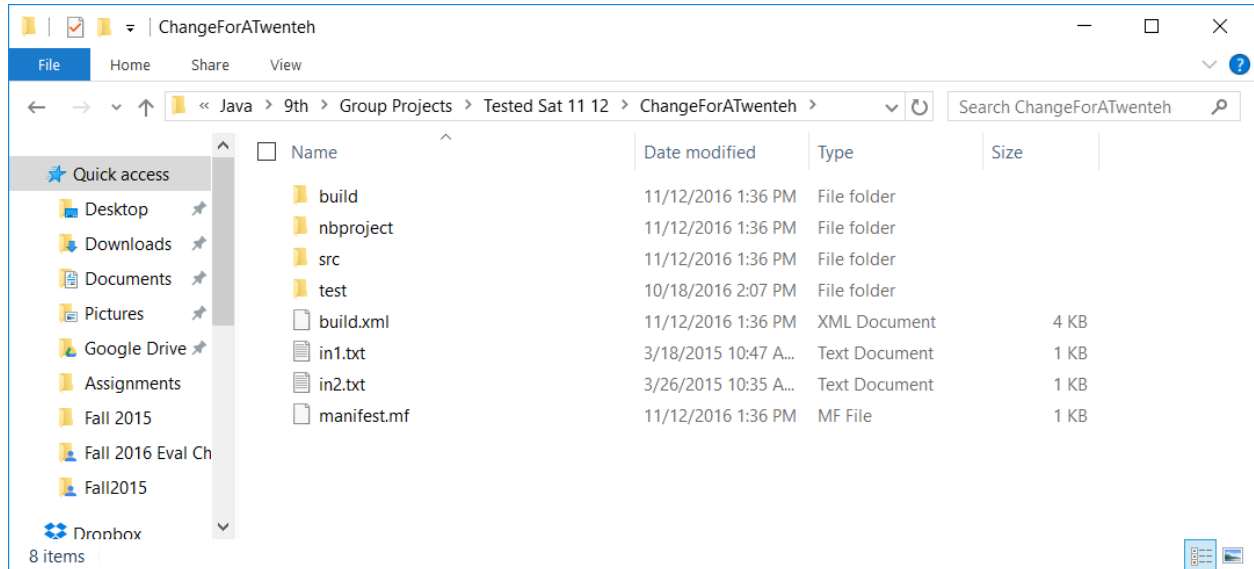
ChangeForATwenteh

File Home Share View

« Java > 9th > Group Projects > Tested Sat 11 12 > ChangeForATwenteh >

Search ChangeForATwenteh

Quick access
Desktop
Downloads
Documents
Pictures
Google Drive
Assignments
Fall 2015
Fall 2016 Eval Ch
Fall2015
Dropbox

| Name | Date modified | Type | Size |
|---|---|---|---|
| build | 11/12/2016 1:36 PM | File folder | |
| nbproject | 11/12/2016 1:36 PM | File folder | |
| src | 11/12/2016 1:36 PM | File folder | |
| test | 10/18/2016 2:07 PM | File folder | |
| build.xml | 11/12/2016 1:36 PM | XML Document | 4 KB |
| in1.txt | 3/18/2015 10:47 A... | Text Document | 1 KB |
| in2.txt | 3/26/2015 10:35 A... | Text Document | 1 KB |
| manifest.mf | 11/12/2016 1:36 PM | MF File | 1 KB |

8 items